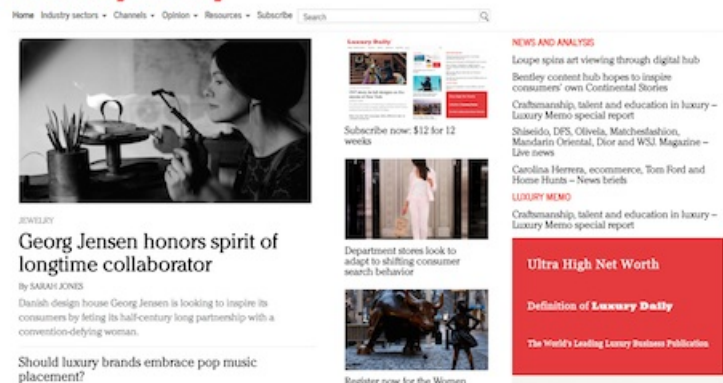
Home Industry sectors ▾ Channels ▾ Opinion ▾ Resources ▾ Subscribe Search

JEWELRY

Georg Jensen honors spirit of longtime collaborator

By SARAH JONES

Danish design house Georg Jensen is looking to inspire its consumers by leting its half-century long partnership with a convention-defying woman.

Should luxury brands embrace pop music placement?

Luxury Daily

Subscribe now: $12 for 12 weeks

Department stores look to adapt to shifting consumer search behavior

Register now for the Women

NEWS AND ANALYSIS

Loupe spins art viewing through digital hub

Bentley content hub hopes to inspire consumers' own Continental Stories

Craftsmanship, talent and education in luxury – Luxury Memo special report

Shiseido, DFS, Olivela, Matchesfashion, Mandarin Oriental, Dior and WSJ. Magazine – Live news

Carolina Herrera, ecommerce, Tom Ford and Home Hunts – News briefs

LUXURY MEMO

Craftsmanship, talent and education in luxury – Luxury Memo special report

Ultra High Net Worth

Definition of Luxury Daily

The World's Leading Luxury Business Publication